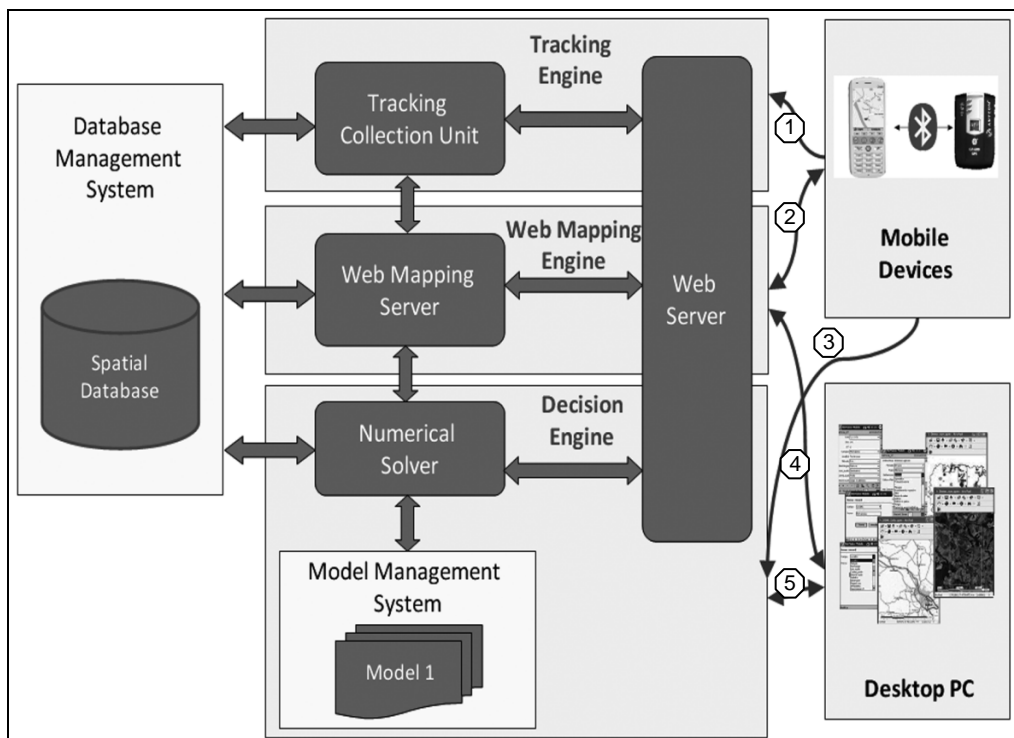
Database Management System

Spatial Database

Tracking Engine

Tracking Collection Unit

Web Mapping Engine

Web Mapping Server

Decision Engine

Numerical Solver

Model Management System

Model 1

Web Server

1

2

3

4

5

Mobile Devices

Desktop PC